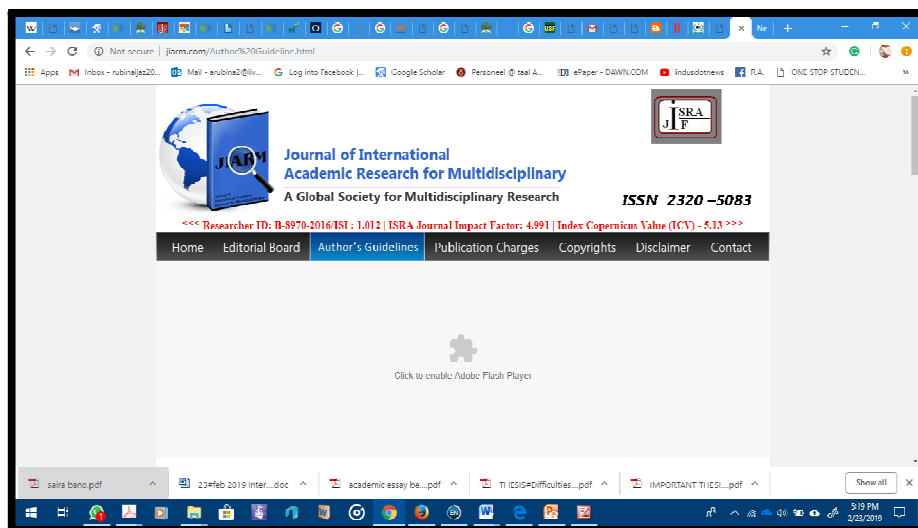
Ne

Not secure | jiarm.com/Author%20Guideline.html

Apps Inbox - rubinaijaz20... Mail - arubina2@liv... Log into Facebook |... Google Scholar Personeel @ taal A... ePaper - DAWN.COM indusdotnews R.A. ONE STOP STUDEN...

JIARM

Journal of International Academic Research for Multidisciplinary

A Global Society for Multidisciplinary Research

JISRAIF

ISSN 2320 –5083

<<< Researcher ID: B-8970-2016/ISI : 1.012 | ISRA Journal Impact Factor: 4.991 | Index Copernicus Value (ICV) - 5.13 >>>

Home | Editorial Board | Author's Guidelines | Publication Charges | Copyrights | Disclaimer | Contact

Click to enable Adobe Flash Player

saira bano.pdf | 23#feb 2019 inter....doc | academic essay be....pdf | THESIS#Difficulties....pdf | IMPORTANT THESI....pdf | Show all

5:19 PM
2/23/2019